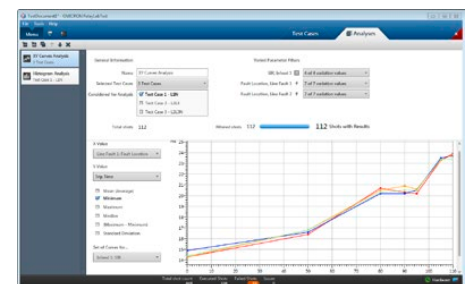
Test Cases
Analysis
XY Curves Analysis
Histogram Analysis
General Information
Name
XY Curves Analysis
Selected Test Case
Test Case 1 - L2N
Test Case 2 - LG1
Test Case 3 - LG2N
Total shots 112
Filtered shots 112
112 Shots with Results
X Value
Y Value
Mean (Average)
Minimum
Maximum
Median
Standard Deviation
Set of Curves for...
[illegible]
Hardware